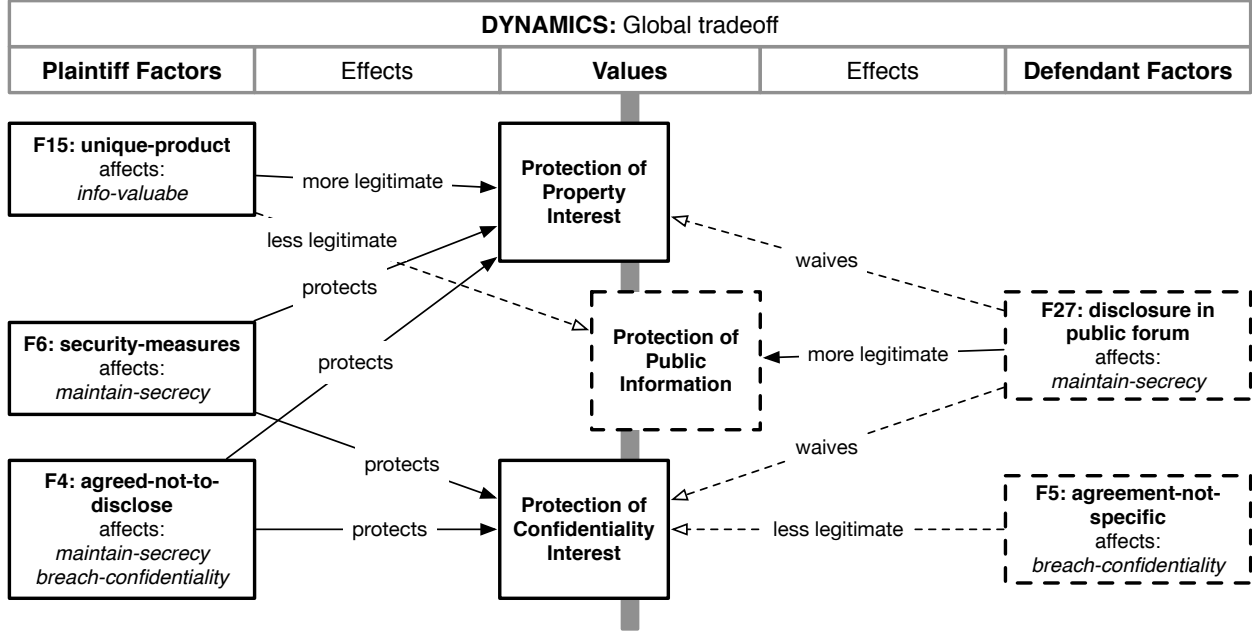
**DYNAMICS:** Global tradeoff

| Plaintiff Factors | Effects | Values | Effects | Defendant Factors |
|---|---|---|---|---|

**F15: unique-product** affects: *info-valuabe*

more legitimate

less legitimate

**Protection of Property Interest**

waives

protects

**F6: security-measures** affects: *maintain-secrecy*

protects

**Protection of Public Information**

more legitimate

**F27: disclosure in public forum** affects: *maintain-secrecy*

waives

protects

**F4: agreed-not-to-disclose** affects: *maintain-secrecy breach-confidentiality*

protects

**Protection of Confidentiality Interest**

less legitimate

**F5: agreement-not-specific** affects: *breach-confidentiality*